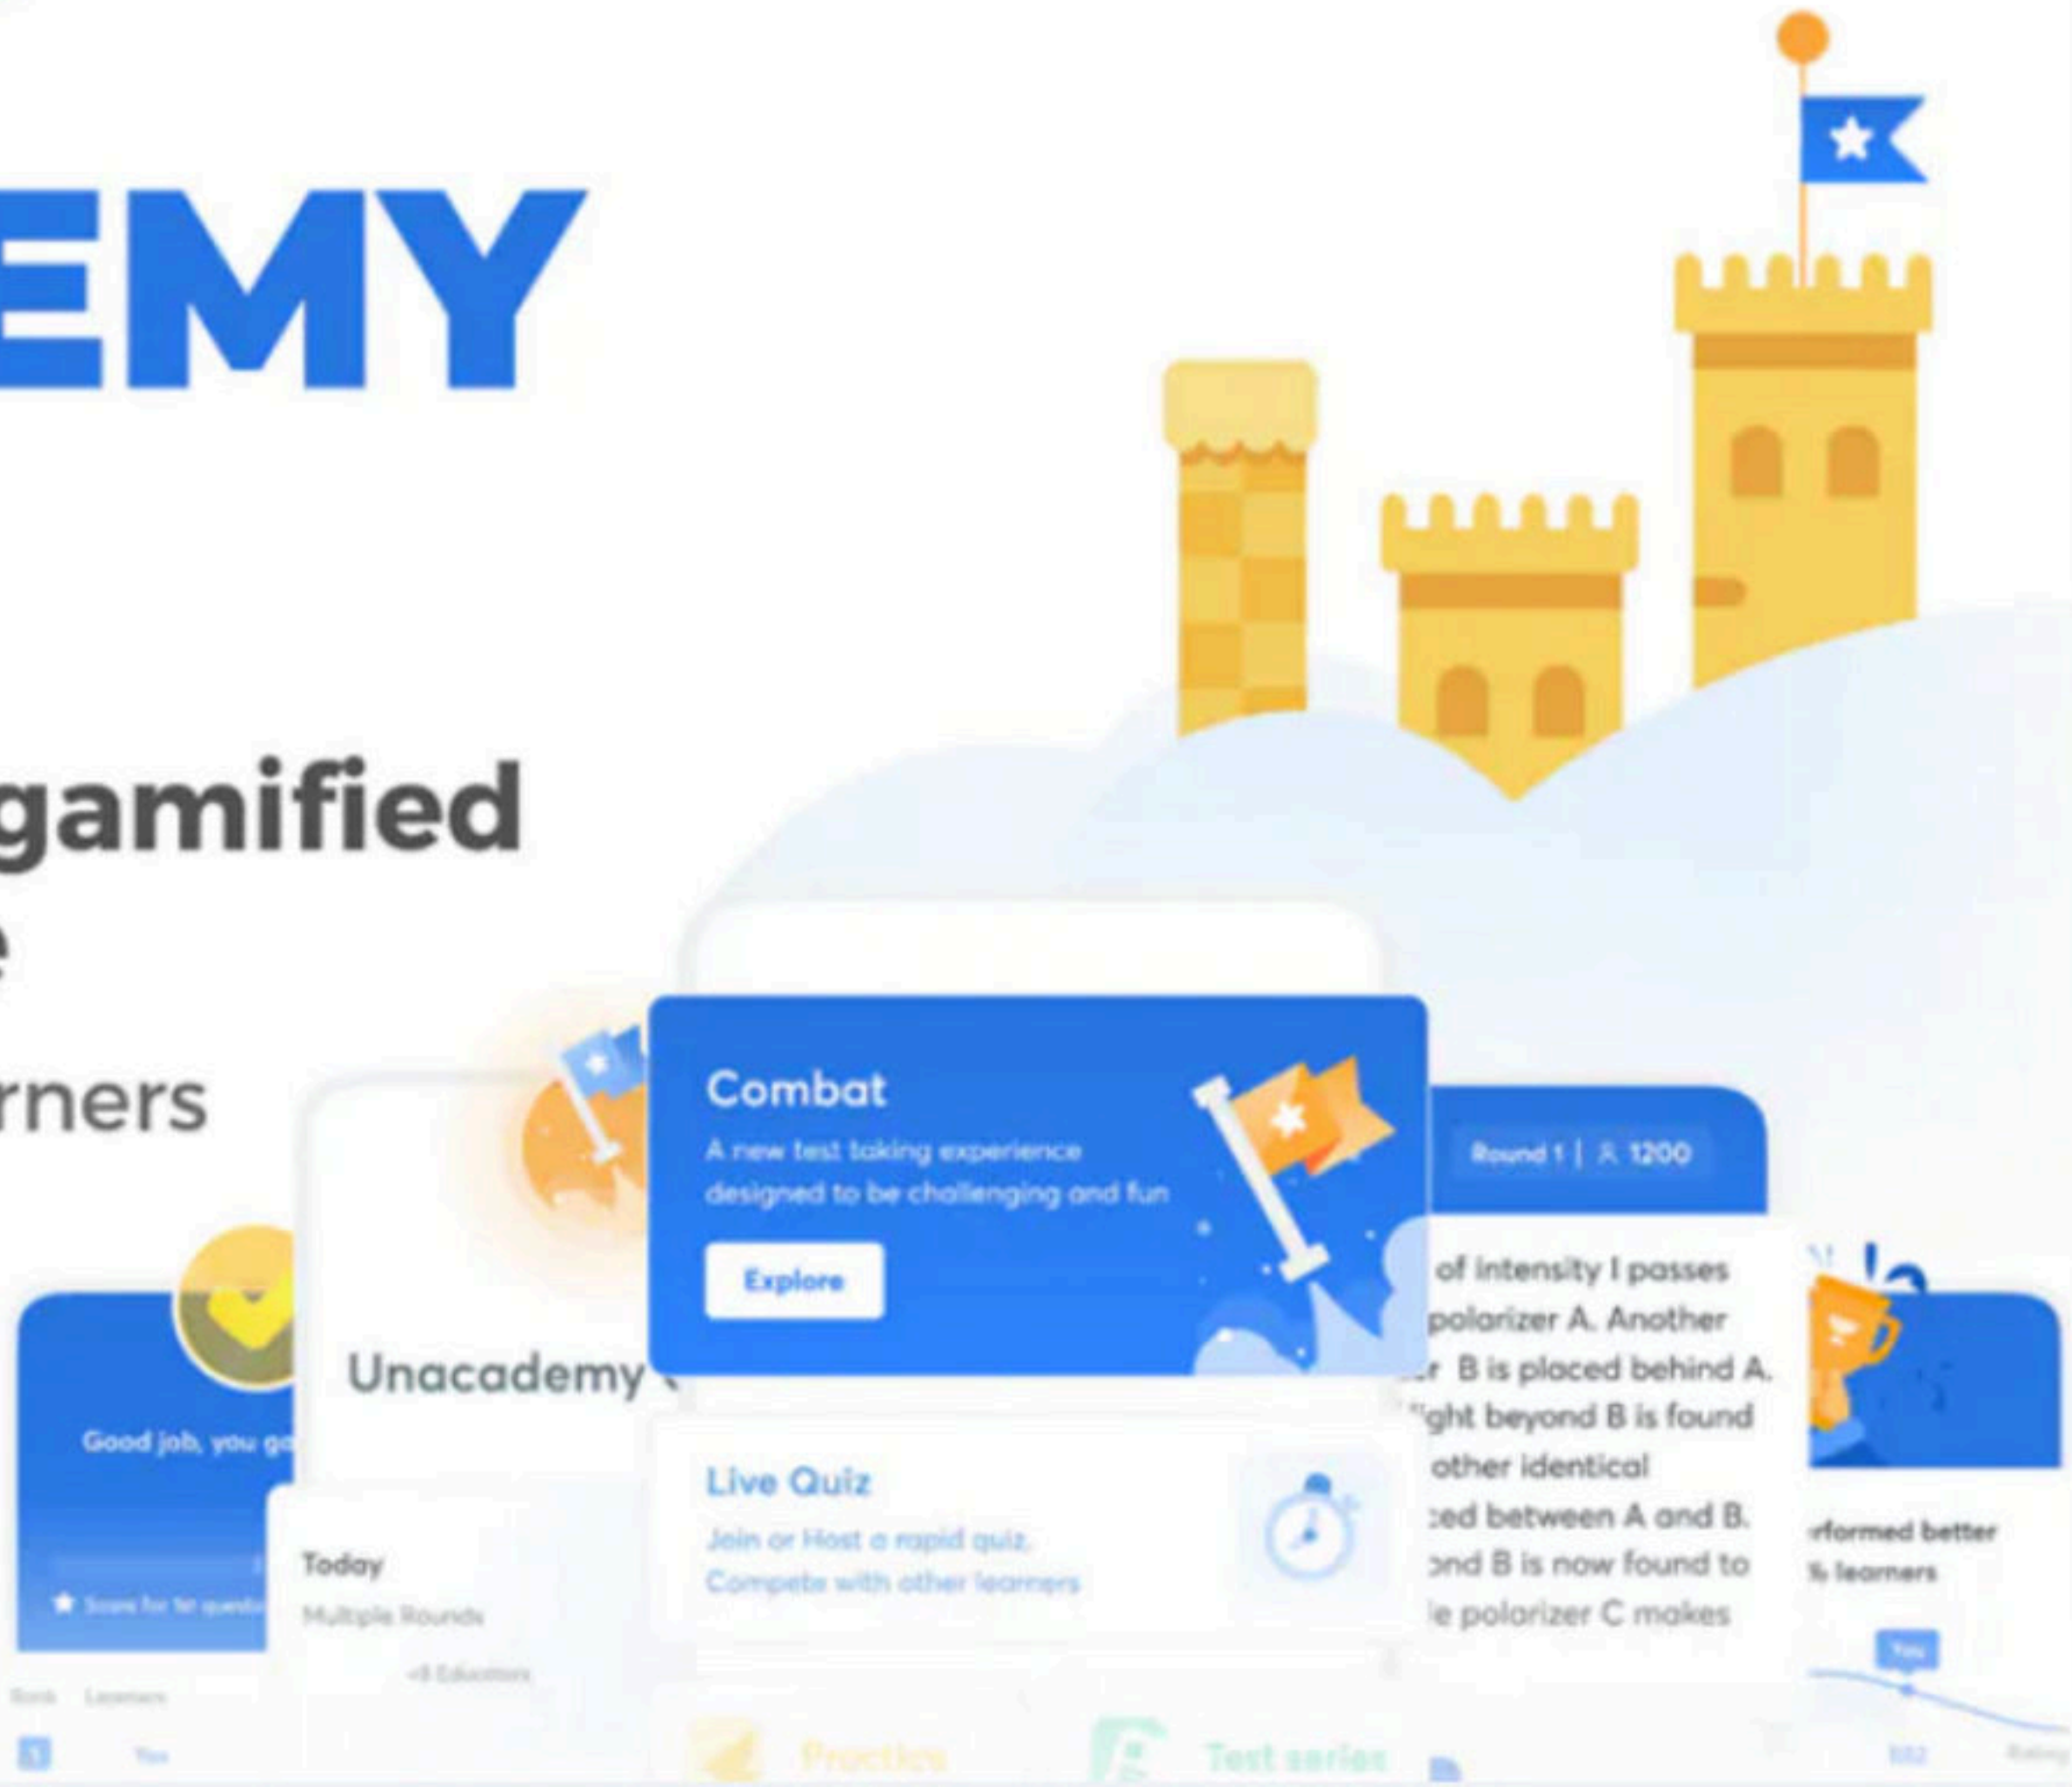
EMY

gamified
e

rners

Combat

A new test taking experience designed to be challenging and fun

Explore

Round 1 | 1200

of intensity I passes polarizer A. Another r B is placed behind A. ight beyond B is found other identical ced between A and B. ond B is now found to e polarizer C makes

Unacademy

Good job, you g

Score for 1st questio

Today

Multiple Rounds

+8 Educators

Live Quiz

Join or Host a rapid quiz. Compete with other learners

rformed better % learners

You

Rank Learners

1 You

Practice

Test series